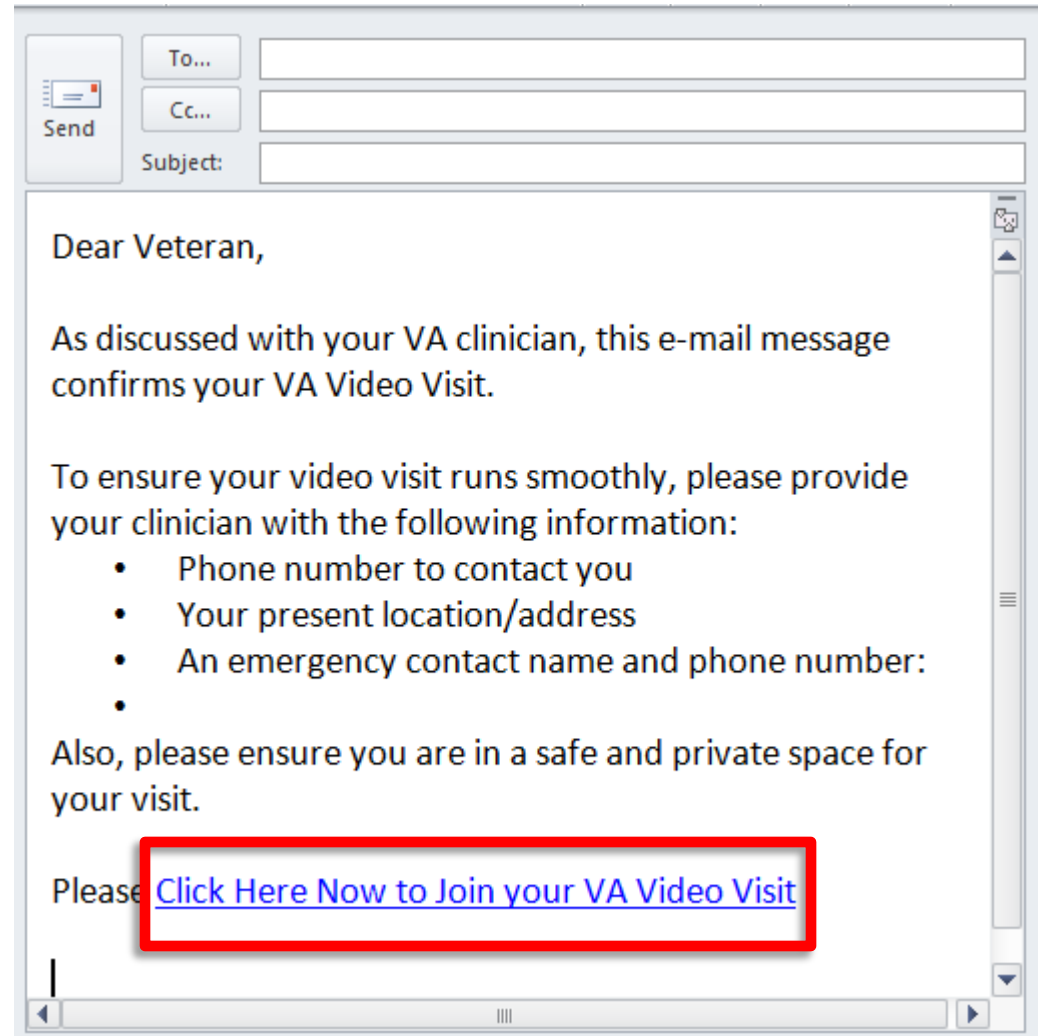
Send

To...

Cc...

Subject:

Dear Veteran,

As discussed with your VA clinician, this e-mail message confirms your VA Video Visit.

To ensure your video visit runs smoothly, please provide your clinician with the following information:
- Phone number to contact you
- Your present location/address
- An emergency contact name and phone number:
- 

Also, please ensure you are in a safe and private space for your visit.

Please Click Here Now to Join your VA Video Visit